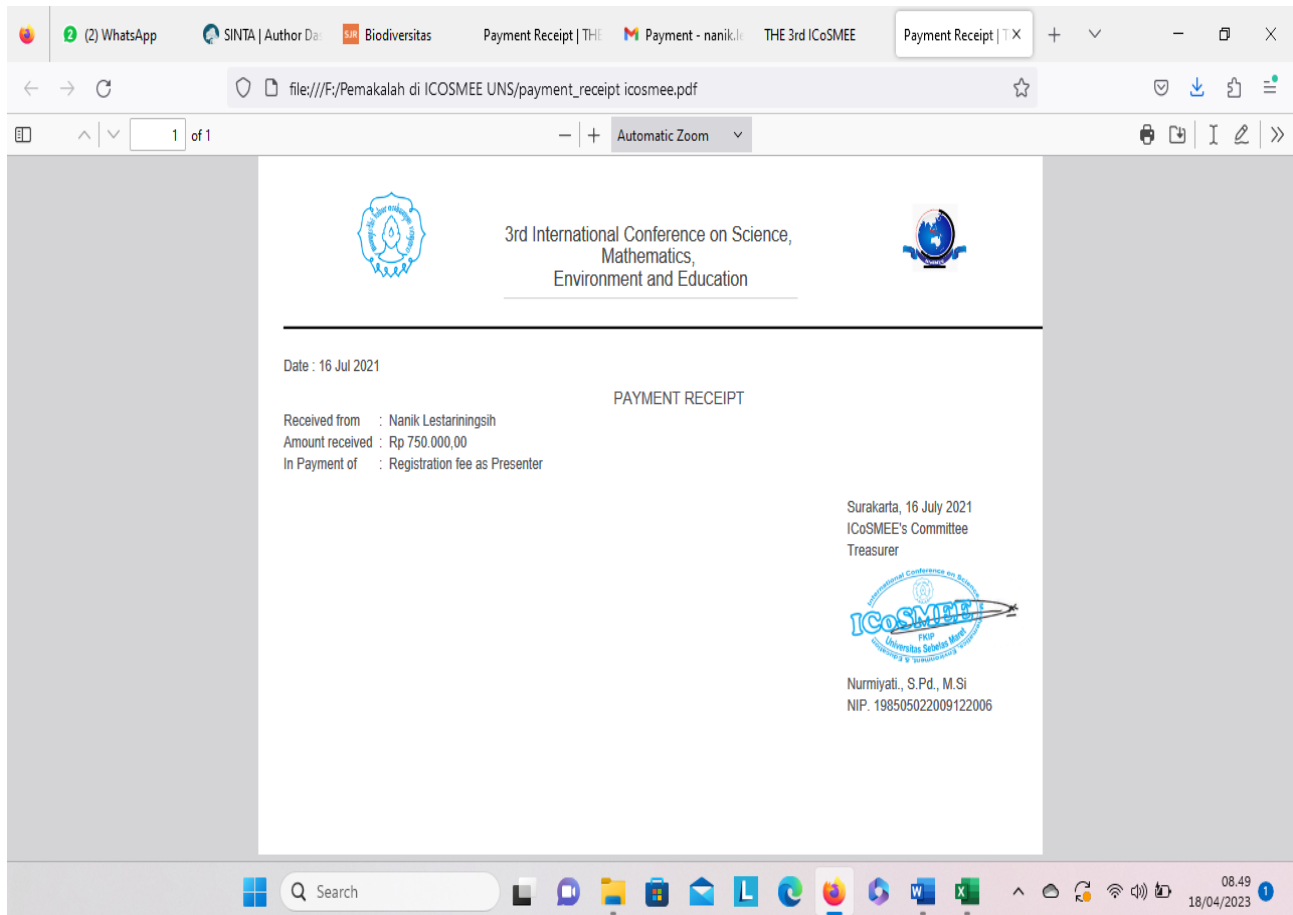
(2) WhatsApp
SINTA | Author Da
SJR Biodiversitas
Payment Receipt | THE
Payment - nanik.l
THE 3rd ICoSMEE
Payment Receipt | T

file:///F:/Pemakalah di ICOSMEE UNS/payment_receipt icosmee.pdf

1 of 1
Automatic Zoom

3rd International Conference on Science, Mathematics, Environment and Education

Date : 16 Jul 2021

PAYMENT RECEIPT

Received from : Nanik Lestariningsih
Amount received : Rp 750.000,00
In Payment of : Registration fee as Presenter

Surakarta, 16 July 2021
ICoSMEE's Committee
Treasurer

International Conference on Science
ICoSMEE
FKIP
Universitas Sebelas Maret

Nurmiyati., S.Pd., M.Si
NIP. 198505022009122006

Search
08.49
18/04/2023
1